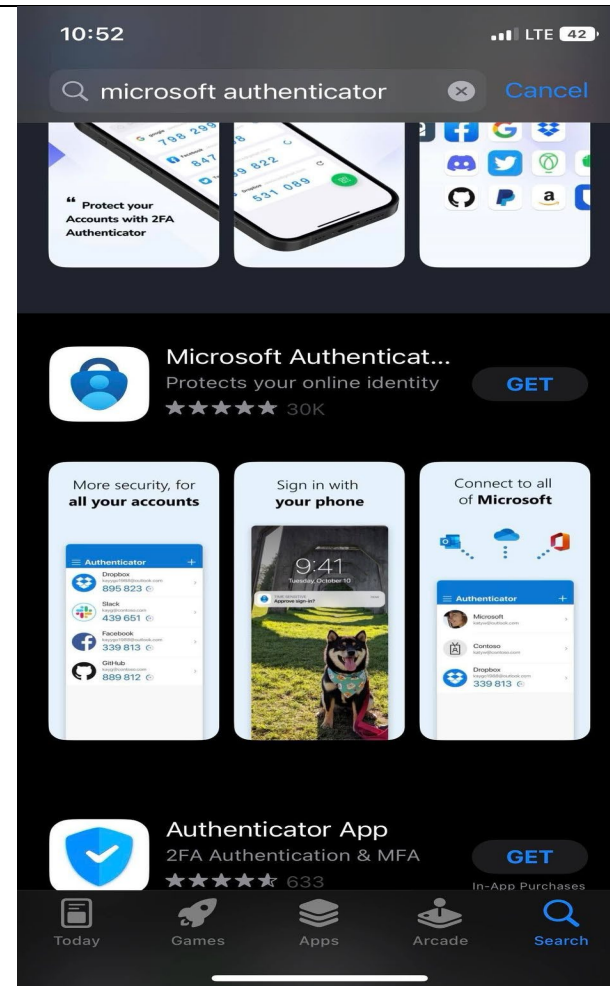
10:52
LTE 42

microsoft authenticator
Cancel

798 29
847
9 822
531 089
" Protect your Accounts with 2FA Authenticator

Microsoft Authenticat...
Protects your online identity
★★★★★ 30K
GET

More security, for all your accounts
Authenticator
Dropbox
895 823
Slack
439 651
Facebook
339 813
GitHub
889 812

Sign in with your phone
9:41
Tuesday, October 10
Approve sign in?

Connect to all of Microsoft
Authenticator
Microsoft
Contoso
Dropbox
339 813

Authenticator App
2FA Authentication & MFA
★★★★★ 633
GET
In-App Purchases

Today
Games
Apps
Arcade
Search